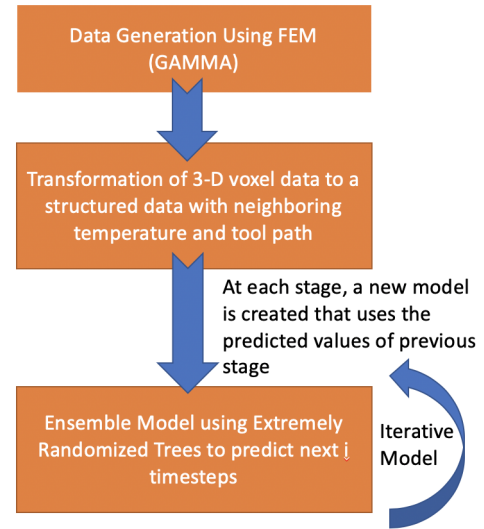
Data Generation Using FEM (GAMMA)

Transformation of 3-D voxel data to a structured data with neighboring temperature and tool path

At each stage, a new model is created that uses the predicted values of previous stage

Ensemble Model using Extremely Randomized Trees to predict next i timesteps

Iterative Model